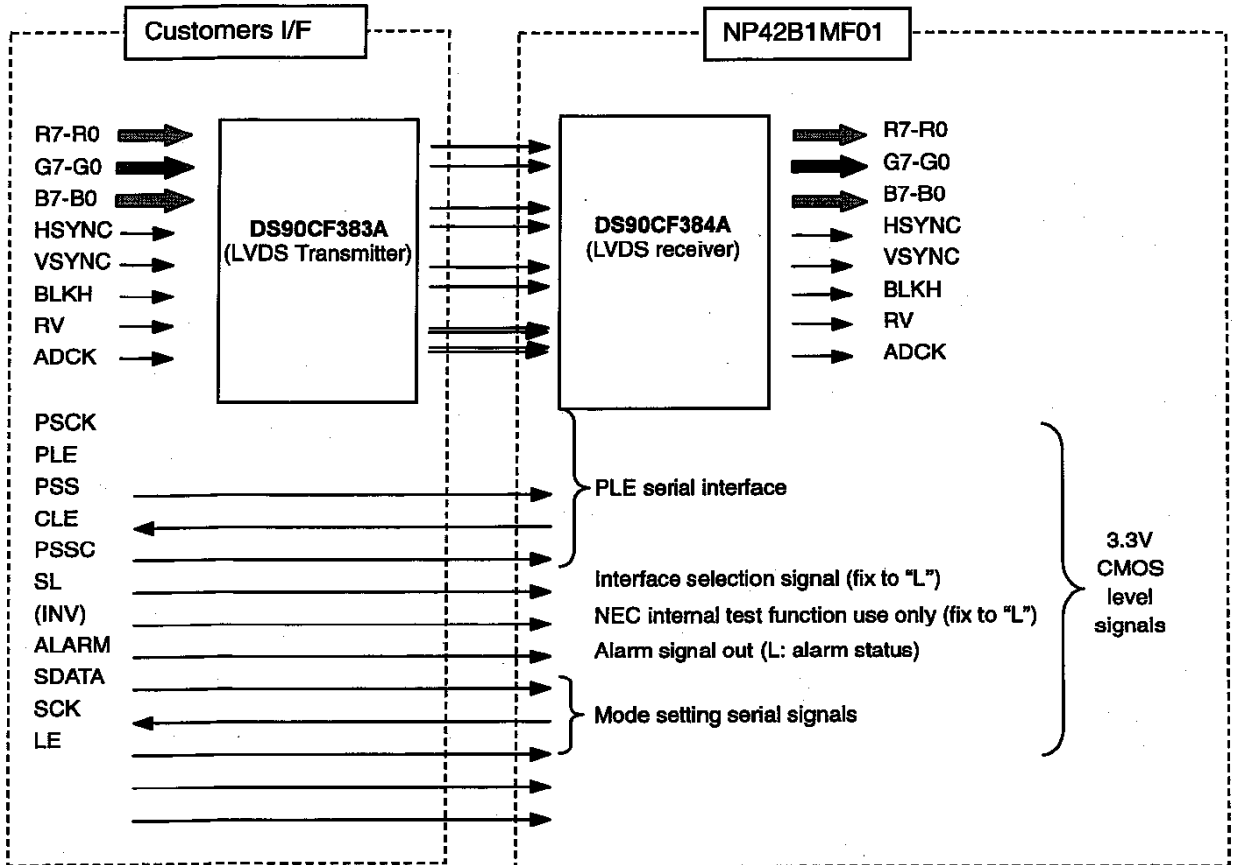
Customers I/F

NP42B1MF01

R7-R0
G7-G0
B7-B0
HSYNC
VSYNC
BLKH
RV
ADCK

DS90CF383A
(LVDS Transmitter)

DS90CF384A
(LVDS receiver)

R7-R0
G7-G0
B7-B0
HSYNC
VSYNC
BLKH
RV
ADCK

PSCK
PLE
PSS
CLE
PSSC
SL
(INV)
ALARM
SDATA
SCK
LE

PLE serial interface

Interface selection signal (fix to "L")
NEC internal test function use only (fix to "L")
Alarm signal out (L: alarm status)

Mode setting serial signals

3.3V
CMOS
level
signals